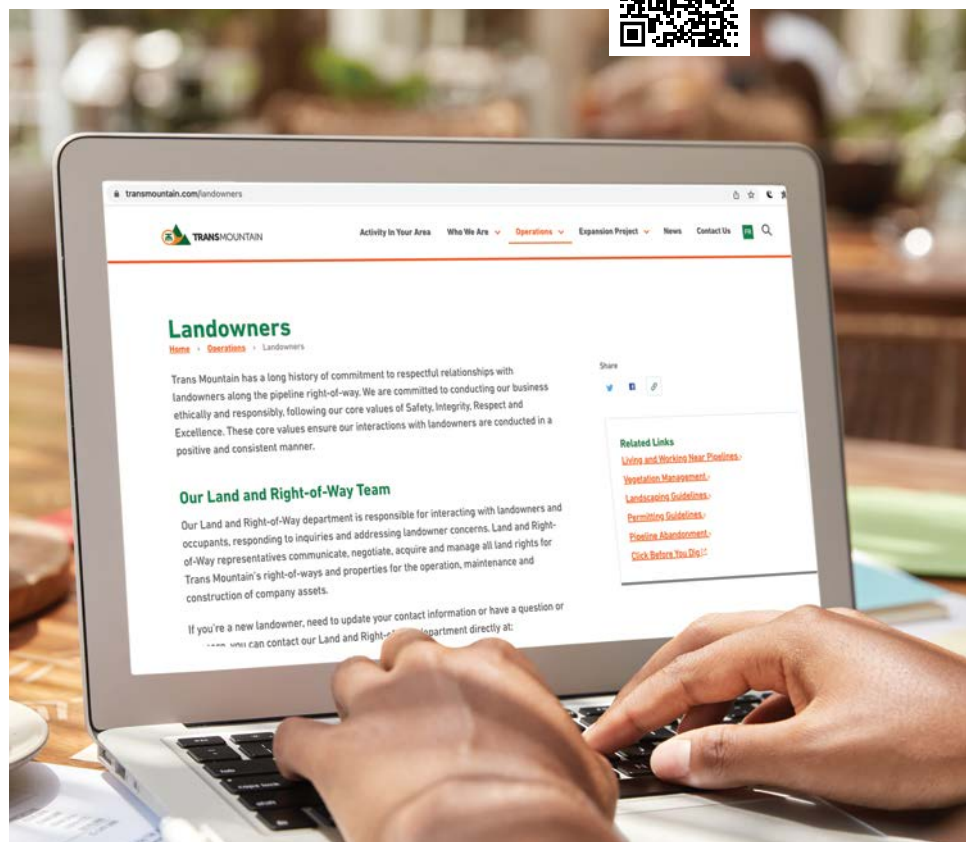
transmountain.com/landowners

TRANSMOUNTAIN

Activity In Your Area Who We Are Operations Expansion Project News Contact Us FR

Landowners

Home › Operations › Landowners

Trans Mountain has a long history of commitment to respectful relationships with landowners along the pipeline right-of-way. We are committed to conducting our business ethically and responsibly, following our core values of Safety, Integrity, Respect and Excellence. These core values ensure our interactions with landowners are conducted in a positive and consistent manner.

Share

Related Links
Living and Working Near Pipelines ›
Vegetation Management ›
Landscaping Guidelines ›
Permitting Guidelines ›
Pipeline Abandonment ›
Click Before You Dig

Our Land and Right-of-Way Team

Our Land and Right-of-Way department is responsible for interacting with landowners and occupants, responding to inquiries and addressing landowner concerns. Land and Right-of-Way representatives communicate, negotiate, acquire and manage all land rights for Trans Mountain's right-of-ways and properties for the operation, maintenance and construction of company assets.

If you're a new landowner, need to update your contact information or have a question or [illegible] you can contact our Land and Right-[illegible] department directly at: